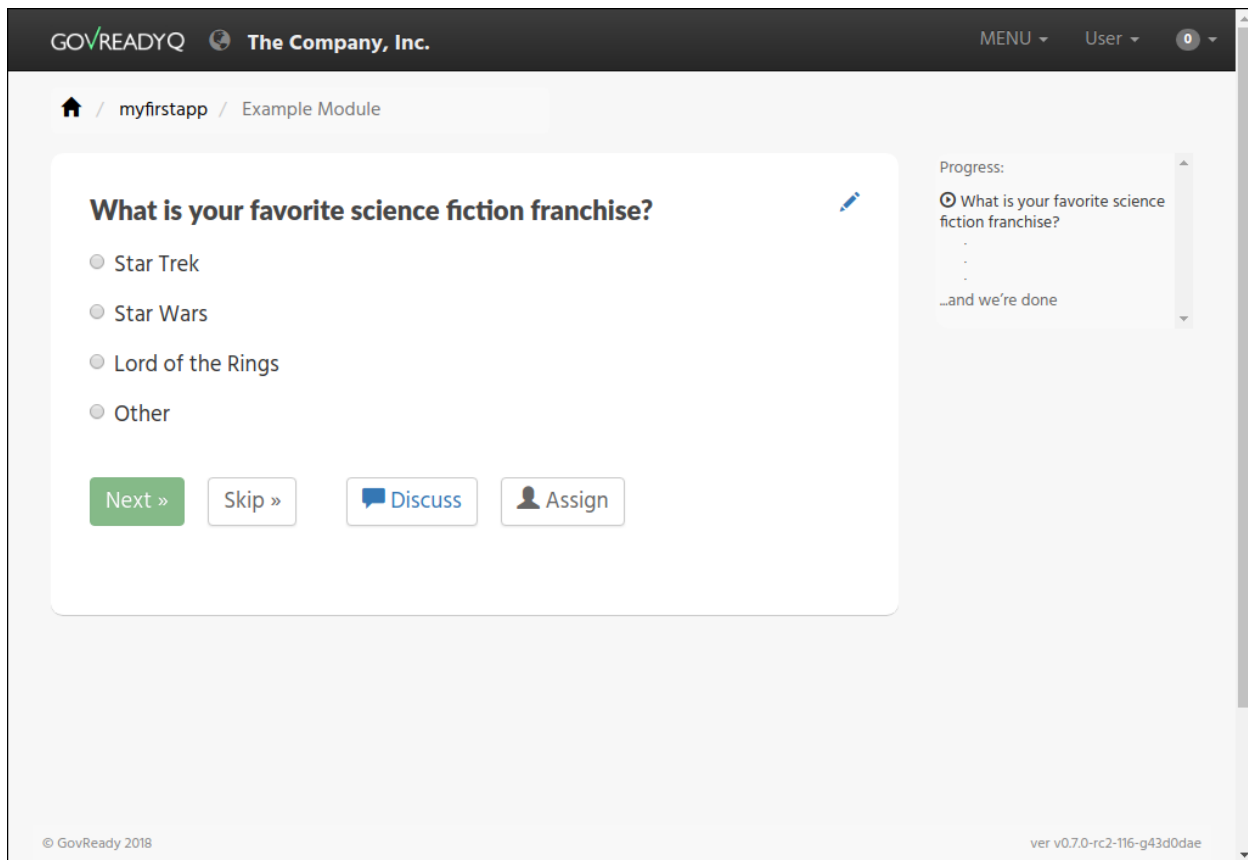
GOVREADYQ The Company, Inc.

MENU User 0

/ myfirstapp / Example Module

What is your favorite science fiction franchise?

Star Trek

Star Wars

Lord of the Rings

Other

Next »

Skip »

Discuss

Assign

Progress:

What is your favorite science fiction franchise?

.
.
.

...and we're done

© GovReady 2018

ver v0.7.0-rc2-116-g43d0dae